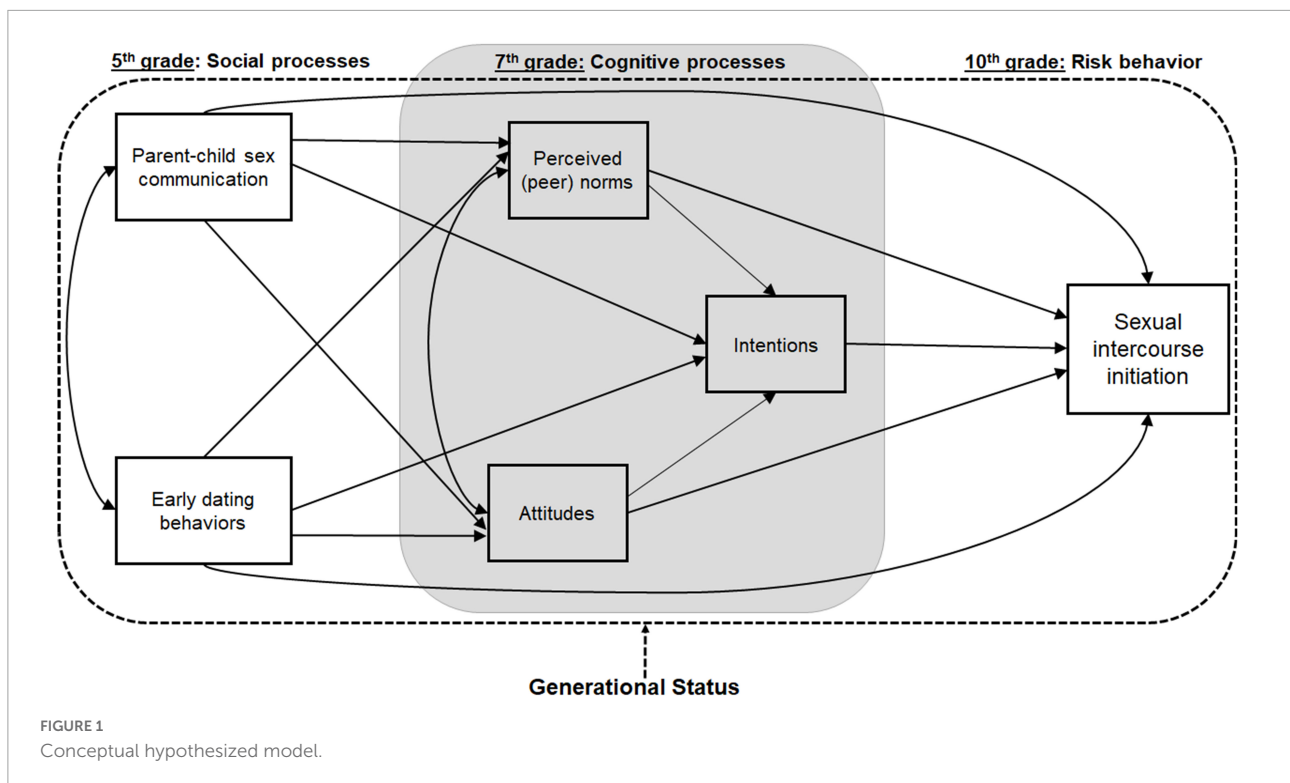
5$^{th}$ grade: Social processes

7$^{th}$ grade: Cognitive processes

10$^{th}$ grade: Risk behavior

Parent-child sex communication

Perceived (peer) norms

Intentions

Sexual intercourse initiation

Early dating behaviors

Attitudes

Generational Status

FIGURE 1
Conceptual hypothesized model.